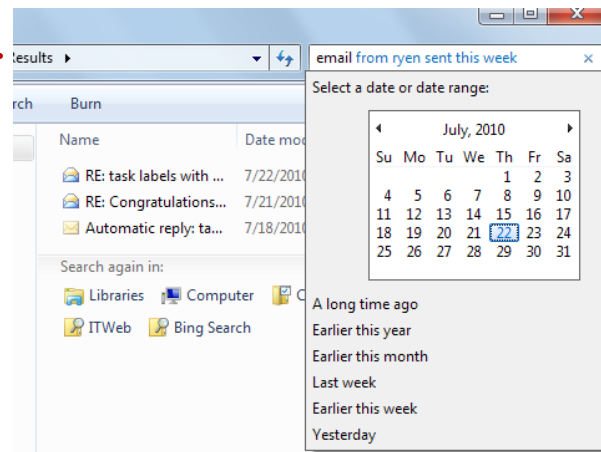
Results ▸

email from ryen sent this week ×

rch Burn

Name Date mod

RE: task labels with ... 7/22/2010

RE: Congratulations... 7/21/2010

Automatic reply: ta... 7/18/2010

Search again in:

Libraries Computer C

ITWeb Bing Search

Select a date or date range:

July, 2010

| Su | Mo | Tu | We | Th | Fr | Sa |
|---|---|---|---|---|---|---|
| | | | | 1 | 2 | 3 |
| 4 | 5 | 6 | 7 | 8 | 9 | 10 |
| 11 | 12 | 13 | 14 | 15 | 16 | 17 |
| 18 | 19 | 20 | 21 | 22 | 23 | 24 |
| 25 | 26 | 27 | 28 | 29 | 30 | 31 |

A long time ago

Earlier this year

Earlier this month

Last week

Earlier this week

Yesterday